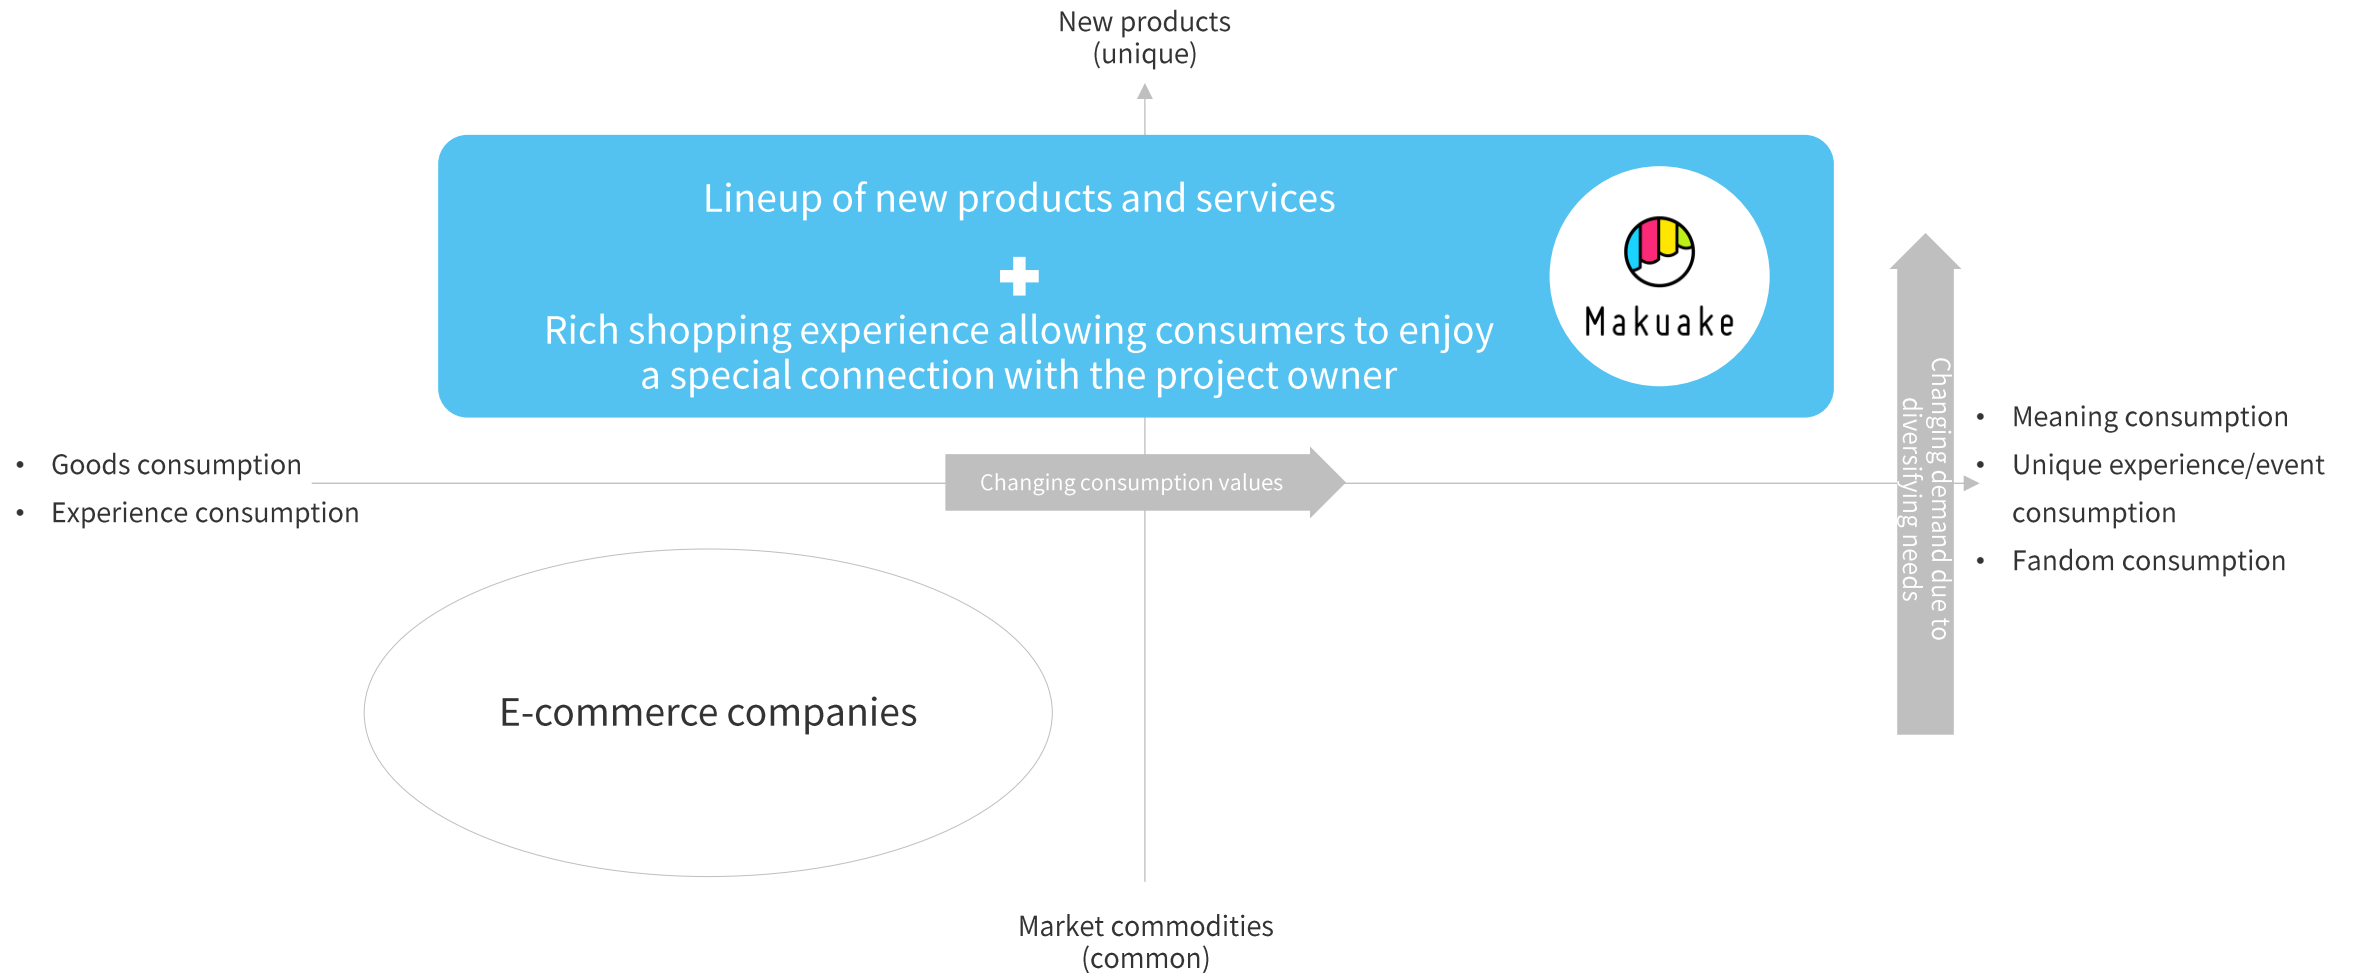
New products
(unique)

Lineup of new products and services

+

Rich shopping experience allowing consumers to enjoy a special connection with the project owner

Makuake

Changing demand due to diversifying needs

• Goods consumption
• Experience consumption

Changing consumption values

• Meaning consumption
• Unique experience/event consumption
• Fandom consumption

E-commerce companies

Market commodities
(common)